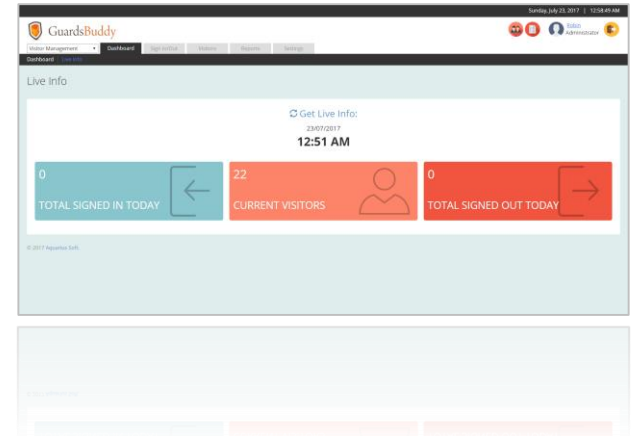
Sunday, July 23, 2017 | 12:58:49 AM

GuardsBuddy

Visitor Management

Dashboard

Sign In/Out

Visitors

Reports

Settings

Robin
Administrator

Dashboard / Live Info

Live Info

Get Live Info:

23/07/2017

12:51 AM

0
TOTAL SIGNED IN TODAY

22
CURRENT VISITORS

0
TOTAL SIGNED OUT TODAY

© 2017 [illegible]